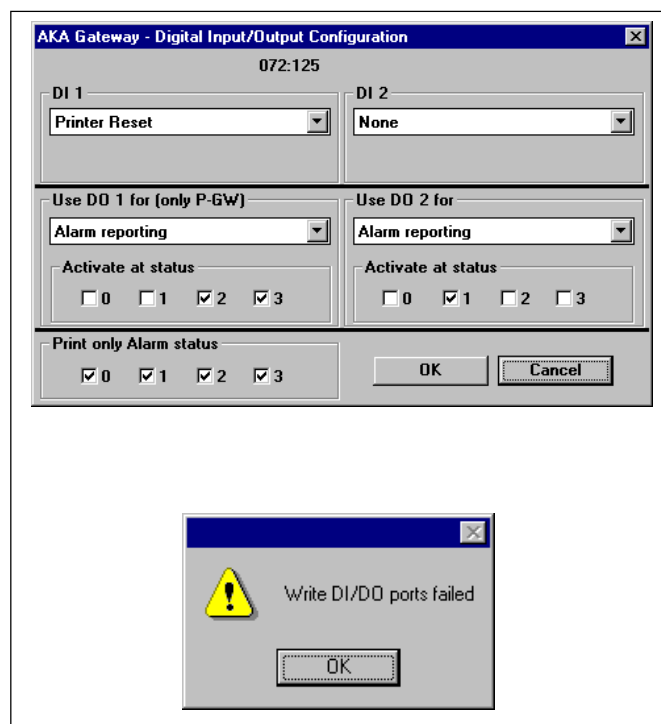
AKA Gateway - Digital Input/Output Configuration

072:125

DI 1
Printer Reset

DI 2
None

Use DO 1 for (only P-GW)
Alarm reporting

Activate at status
☐ 0 ☐ 1 ☑ 2 ☑ 3

Use DO 2 for
Alarm reporting

Activate at status
☐ 0 ☑ 1 ☐ 2 ☐ 3

Print only Alarm status
☑ 0 ☑ 1 ☑ 2 ☑ 3

OK
Cancel

Write DI/DO ports failed

OK